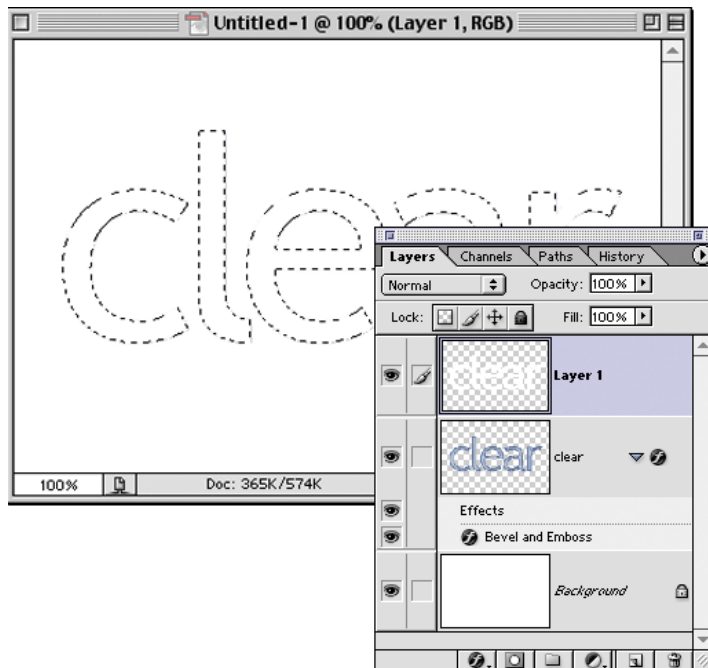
Untitled-1 @ 100% (Layer 1, RGB)

clear

100%

Doc: 365K/574K

Layers Channels Paths History

Normal

Opacity: 100%

Lock:

Fill: 100%

clear

Layer 1

clear

clear

Effects

Bevel and Emboss

Background